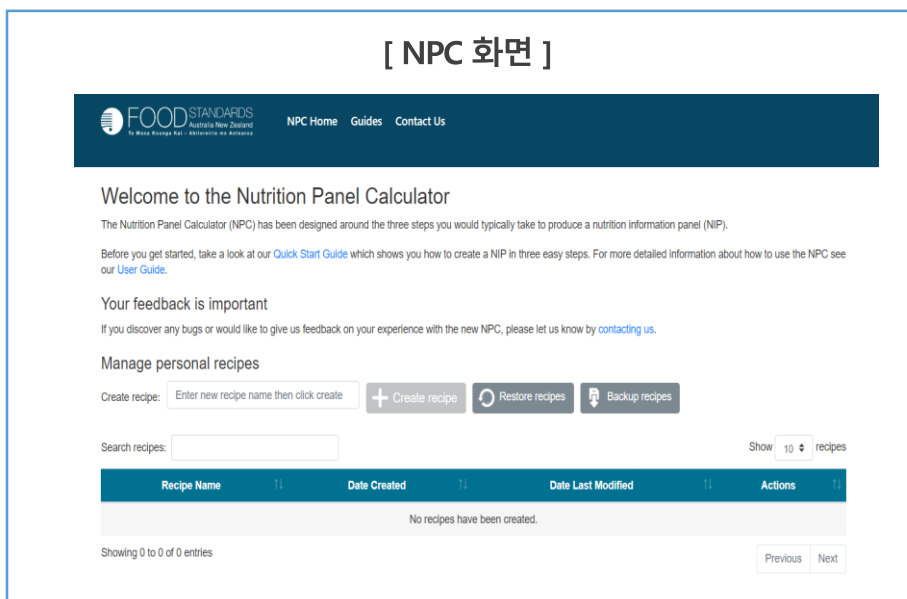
[ NPC 화면 ]

FOOD STANDARDS Australia New Zealand
Te Mana Kounga Kai - Ahitereiria me Aotearoa

NPC Home Guides Contact Us

Welcome to the Nutrition Panel Calculator

The Nutrition Panel Calculator (NPC) has been designed around the three steps you would typically take to produce a nutrition information panel (NIP).

Before you get started, take a look at our Quick Start Guide which shows you how to create a NIP in three easy steps. For more detailed information about how to use the NPC see our User Guide.

Your feedback is important

If you discover any bugs or would like to give us feedback on your experience with the new NPC, please let us know by contacting us.

Manage personal recipes

Create recipe: Enter new recipe name then click create
Create recipe
Restore recipes
Backup recipes

Search recipes:
Show 10 recipes

| Recipe Name | Date Created | Date Last Modified | Actions |
|---|---|---|---|
| No recipes have been created. | | | |

Showing 0 to 0 of 0 entries

Previous Next